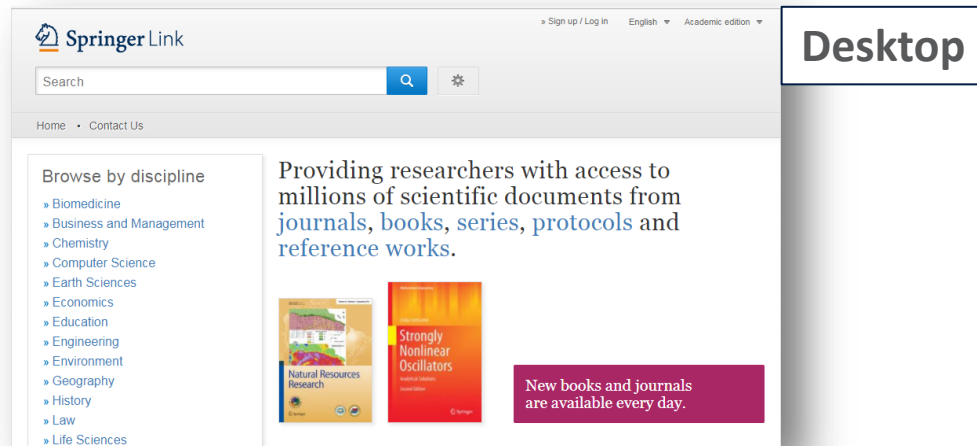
Springer Link

» Sign up / Log in English Academic edition

Desktop

Search

Home • Contact Us

Browse by discipline

» Biomedicine
» Business and Management
» Chemistry
» Computer Science
» Earth Sciences
» Economics
» Education
» Engineering
» Environment
» Geography
» History
» Law
» Life Sciences

Providing researchers with access to millions of scientific documents from journals, books, series, protocols and reference works.

Natural Resources Research

Strongly Nonlinear Oscillators

Analytical Solutions

Second Edition

Springer

New books and journals are available every day.